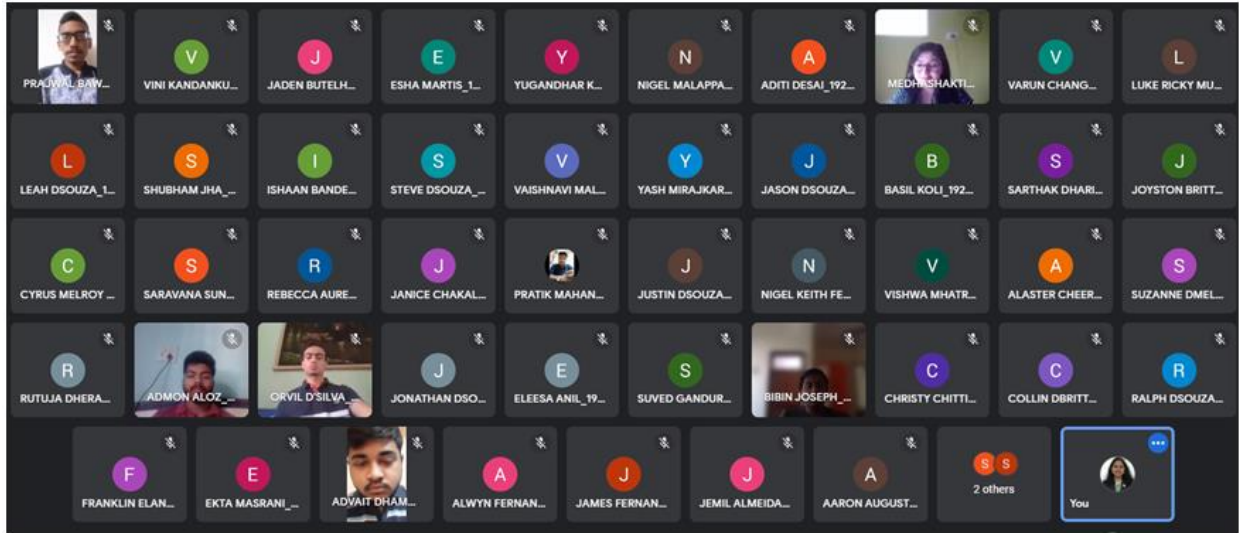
PRAJWAL BAW... V VINI KANDANKU... J JADEN BUTELH... E ESHA MARTIS_1... Y YUGANDHAR K... N NIGEL MALAPPA... A ADITI DESAI_192... MEDHASHAKTI... V VARUN CHANG... L LUKE RICKY MU...

L LEAH DSOUZA_1... S SHUBHAM JHA_... I ISHAAN BANDE... S STEVE DSOUZA_... V VAISHNAVI MAL... Y YASH MIRAJKAR... J JASON DSOUZA... B BASIL KOLI_192... S SARTHAK DHARI... J JOYSTON BRITT...

C CYRUS MELROY ... S SARAVANA SUN... R REBECCA AURE... J JANICE CHAKAL... PRATIK MAHAN... J JUSTIN DSOUZA... N NIGEL KEITH FE... V VISHWA MHATR... A ALASTER CHEER... S SUZANNE DMEL...

R RUTUJA DHERA... ADMON ALOZ_... ORVIL D'SILVA_... J JONATHAN DSO... E ELEESA ANIL_19... S SUVED GANDUR... BIBIN JOSEPH_... C CHRISTY CHITTI... C COLLIN DBRITT... R RALPH DSOUZA...

F FRANKLIN ELAN... E EKTA MASRANI_... ADVAIT DHAM... A ALWYN FERNAN... J JAMES FERNAN... J JEMIL ALMEIDA... A AARON AUGUST... S S 2 others You